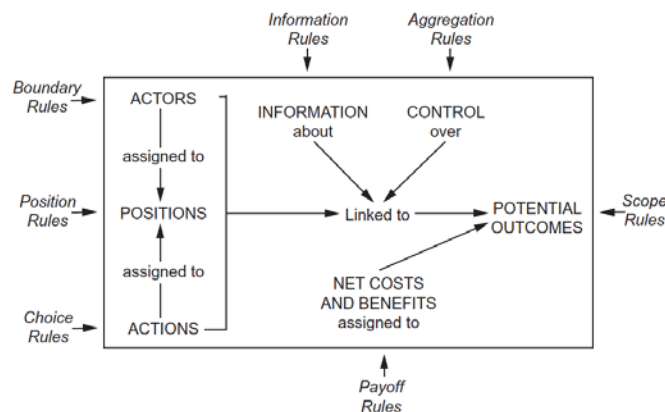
Information Rules

Aggregation Rules

Boundary Rules

ACTORS

assigned to

INFORMATION about

CONTROL over

Position Rules

POSITIONS

Linked to

POTENTIAL OUTCOMES

Scope Rules

assigned to

NET COSTS AND BENEFITS assigned to

Choice Rules

ACTIONS

Payoff Rules